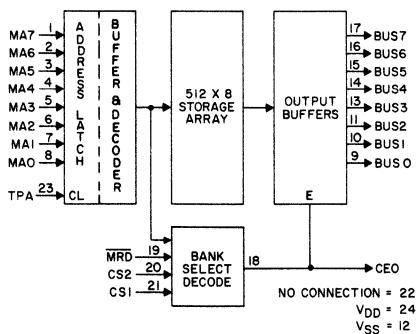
MA7 1
MA6 2
MA5 3
MA4 4
MA3 5
MA2 6
MA1 7
MA0 8
TPA 23 CL

ADDRESS LATCH

BUFFER & DECODER

512 X 8 STORAGE ARRAY

OUTPUT BUFFERS

E

17 BUS7
16 BUS6
15 BUS5
14 BUS4
13 BUS3
11 BUS2
10 BUS1
9 BUS 0

$\overline{MRD}$ 19
CS2 20
CS1 21

BANK SELECT DECODE

18

CEO

NO CONNECTION = 22
$V_{DD}$ = 24
$V_{SS}$ = 12